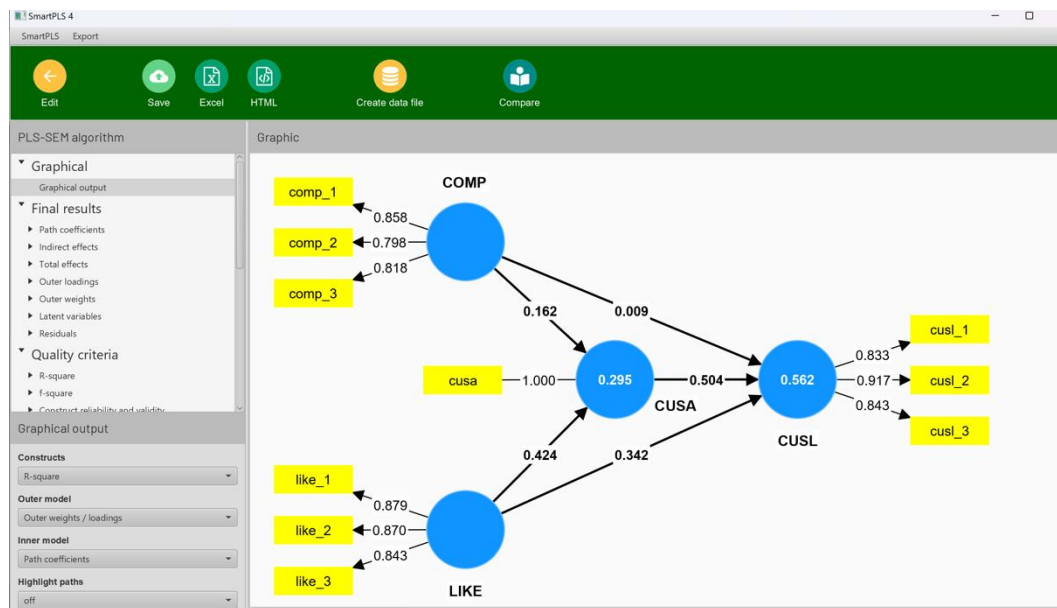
SmartPLS 4

SmartPLS Export

Edit Save Excel HTML Create data file Compare

PLS-SEM algorithm

Graphical
Graphical output
Final results
Path coefficients
Indirect effects
Total effects
Outer loadings
Outer weights
Latent variables
Residuals
Quality criteria
R-square
f-square
Construct reliability and validity

Graphical output

Constructs
R-square
Outer model
Outer weights / loadings
Inner model
Path coefficients
Highlight paths
off

Graphic

COMP
comp_1 0.858
comp_2 0.798
comp_3 0.818
0.162
0.009
cusa 1.000
0.295
CUSA
0.504
0.562
CUSL
0.833 cusl_1
0.917 cusl_2
0.843 cusl_3
0.424
0.342
like_1 0.879
like_2 0.870
like_3 0.843
LIKE